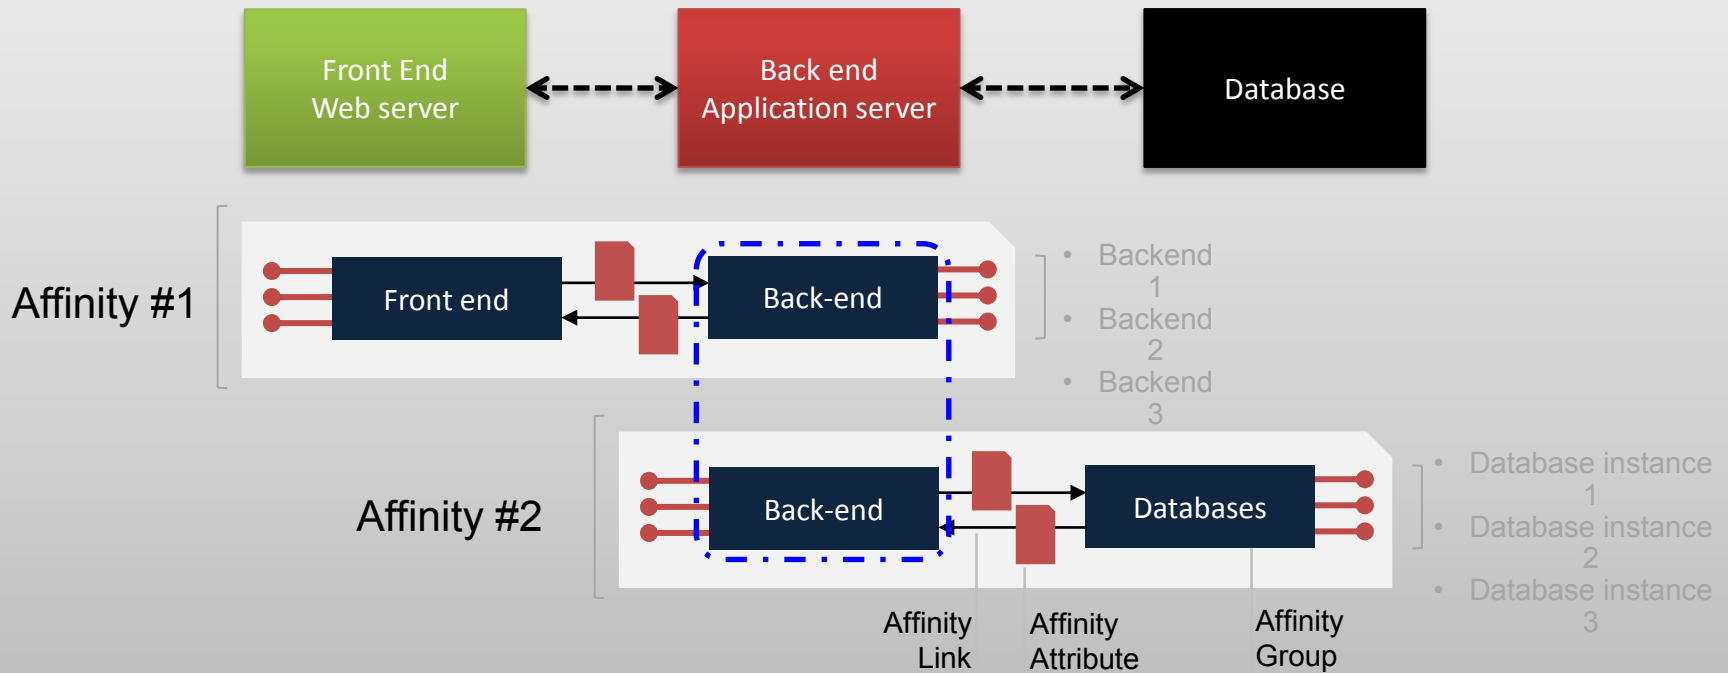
Front End
Web server

Back end
Application server

Database

Affinity #1

Front end

Back-end

- Backend 1
- Backend 2
- Backend 3

Affinity #2

Back-end

Databases

- Database instance 1
- Database instance 2
- Database instance 3

Affinity Link

Affinity Attribute

Affinity Group